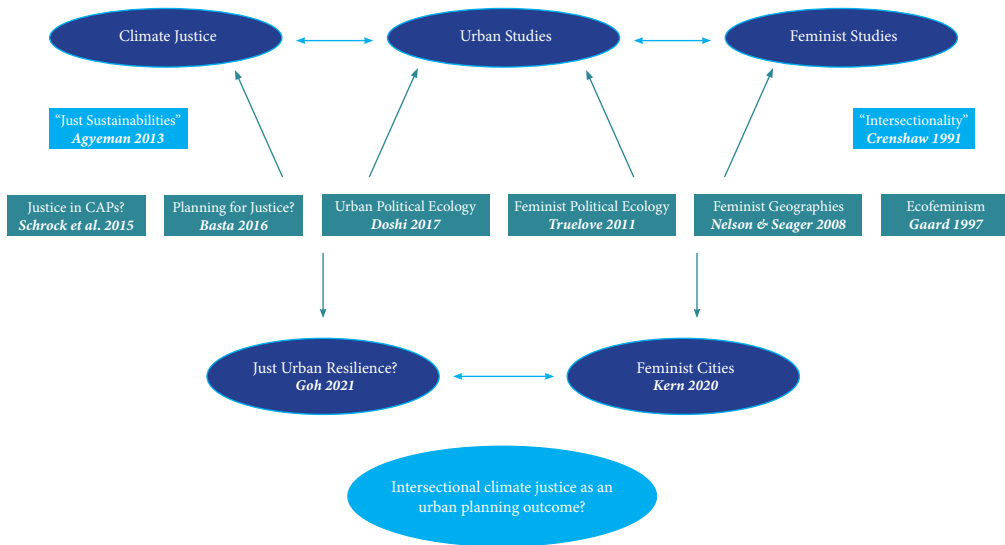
Climate Justice

Urban Studies

Feminist Studies

"Just Sustainabilities"
Agyeman 2013

"Intersectionality"
Crenshaw 1991

Justice in CAPs?
Schrock et al. 2015

Planning for Justice?
Basta 2016

Urban Political Ecology
Doshi 2017

Feminist Political Ecology
Truelove 2011

Feminist Geographies
Nelson & Seager 2008

Ecofeminism
Gaard 1997

Just Urban Resilience?
Goh 2021

Feminist Cities
Kern 2020

Intersectional climate justice as an urban planning outcome?